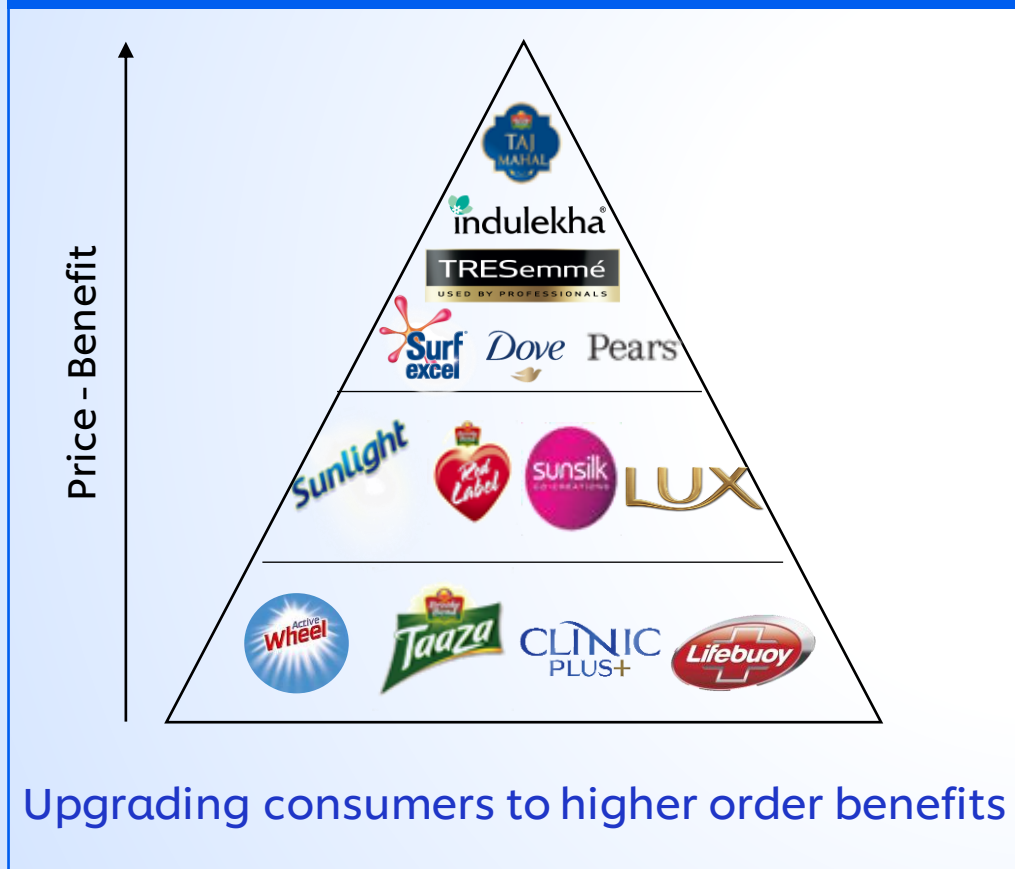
Price - Benefit

TAJ MAHAL

indulekha

TRESemmé
USED BY PROFESSIONALS

Surf excel
Dove
Pears

Sunlight
Red Label
sunsilk
LUX

Active Wheel
Taaza
CLINIC PLUS+
Lifebuoy

Upgrading consumers to higher order benefits